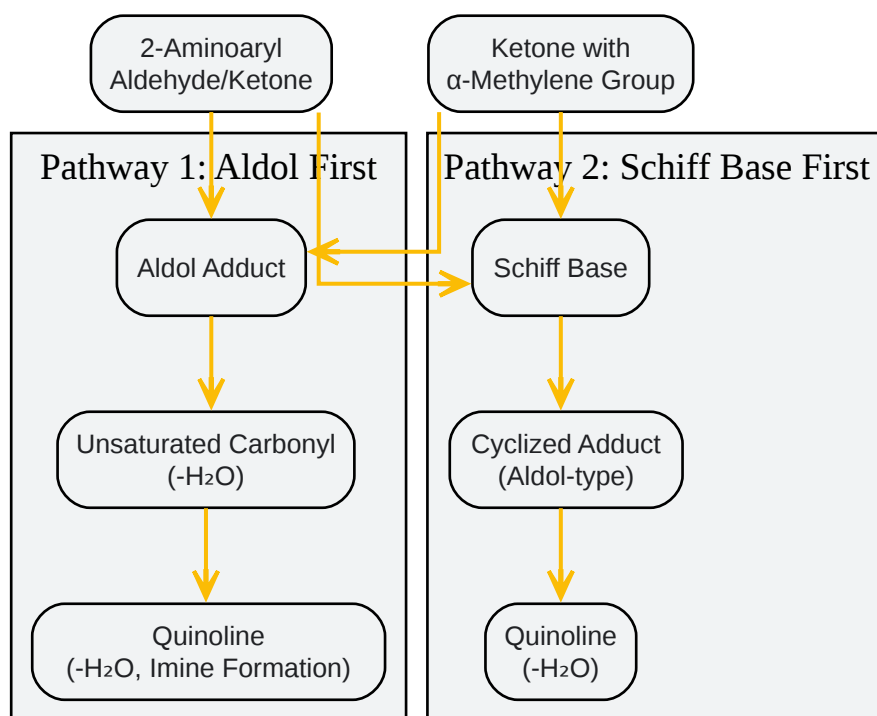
2-Aminoaryl Aldehyde/Ketone

Ketone with α-Methylene Group

Pathway 1: Aldol First

Pathway 2: Schiff Base First

Aldol Adduct

Schiff Base

Unsaturated Carbonyl (-H₂O)

Cyclized Adduct (Aldol-type)

Quinoline (-H₂O, Imine Formation)

Quinoline (-H₂O)